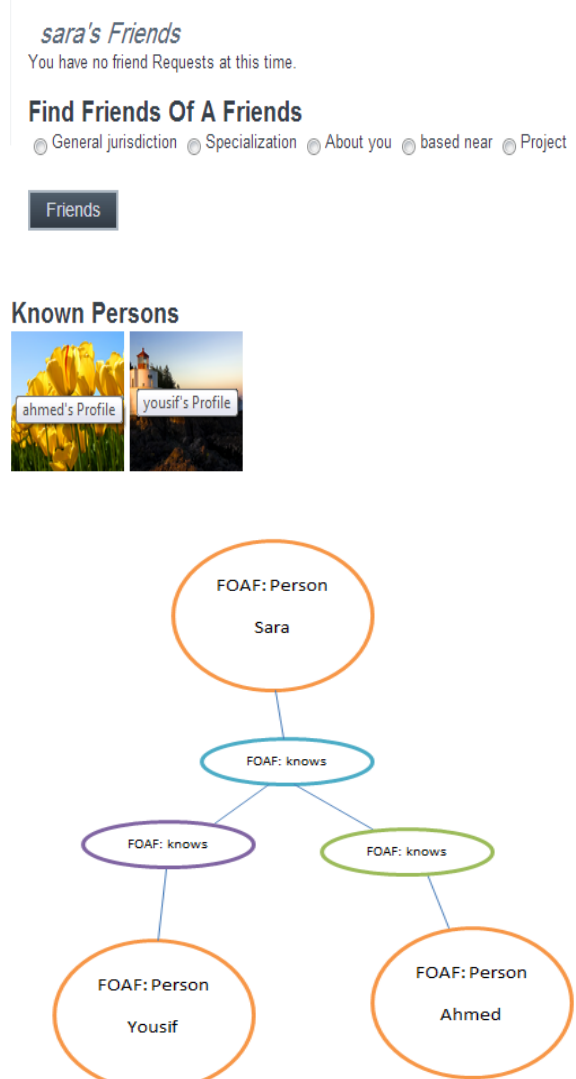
sara's Friends
You have no friend Requests at this time.

Find Friends Of A Friends
General jurisdiction Specialization About you based near Project

Friends

Known Persons
ahmed's Profile
yousif's Profile

FOAF: Person
Sara

FOAF: knows

FOAF: knows

FOAF: knows

FOAF: Person
Yousif

FOAF: Person
Ahmed